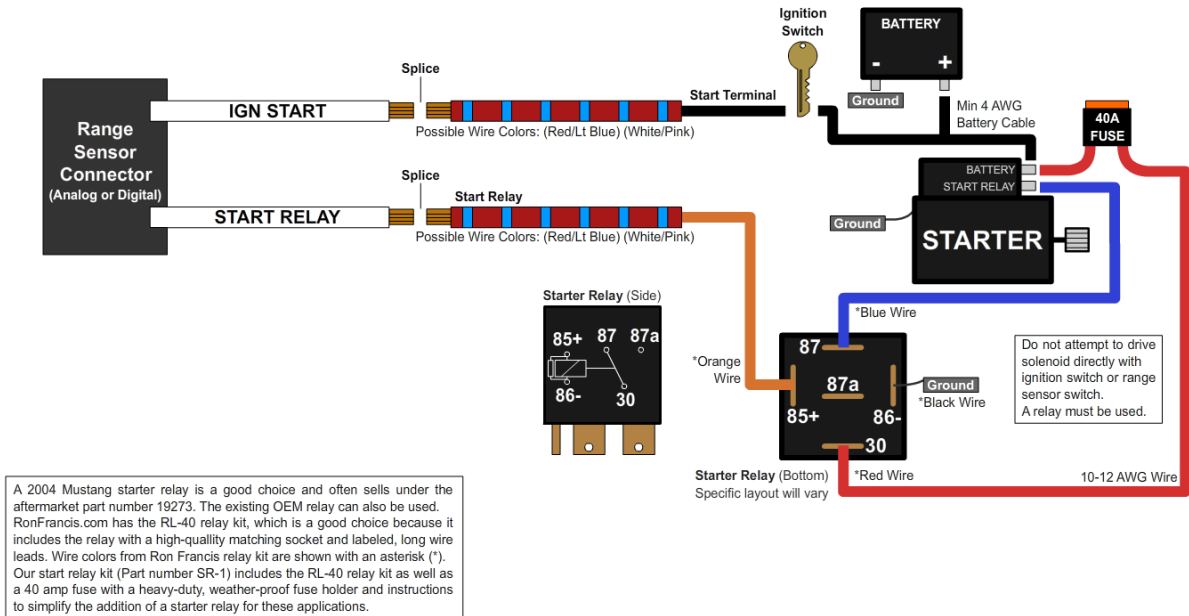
Range Sensor Connector (Analog or Digital)

IGN START

Splice

Possible Wire Colors: (Red/Lt Blue) (White/Pink)

Start Terminal

Ignition Switch

BATTERY

-

+

Ground

Min 4 AWG Battery Cable

40A FUSE

START RELAY

Splice

Start Relay

Possible Wire Colors: (Red/Lt Blue) (White/Pink)

BATTERY

START RELAY

Ground

STARTER

Starter Relay (Side)

85+

87

87a

86-

30

*Blue Wire

*Orange Wire

87

87a

85+

86-

30

Ground

*Black Wire

Do not attempt to drive solenoid directly with ignition switch or range sensor switch. A relay must be used.

Starter Relay (Bottom) Specific layout will vary

*Red Wire

10-12 AWG Wire

A 2004 Mustang starter relay is a good choice and often sells under the aftermarket part number 19273. The existing OEM relay can also be used. RonFrancis.com has the RL-40 relay kit, which is a good choice because it includes the relay with a high-quality matching socket and labeled, long wire leads. Wire colors from Ron Francis relay kit are shown with an asterisk (*). Our start relay kit (Part number SR-1) includes the RL-40 relay kit as well as a 40 amp fuse with a heavy-duty, weather-proof fuse holder and instructions to simplify the addition of a starter relay for these applications.